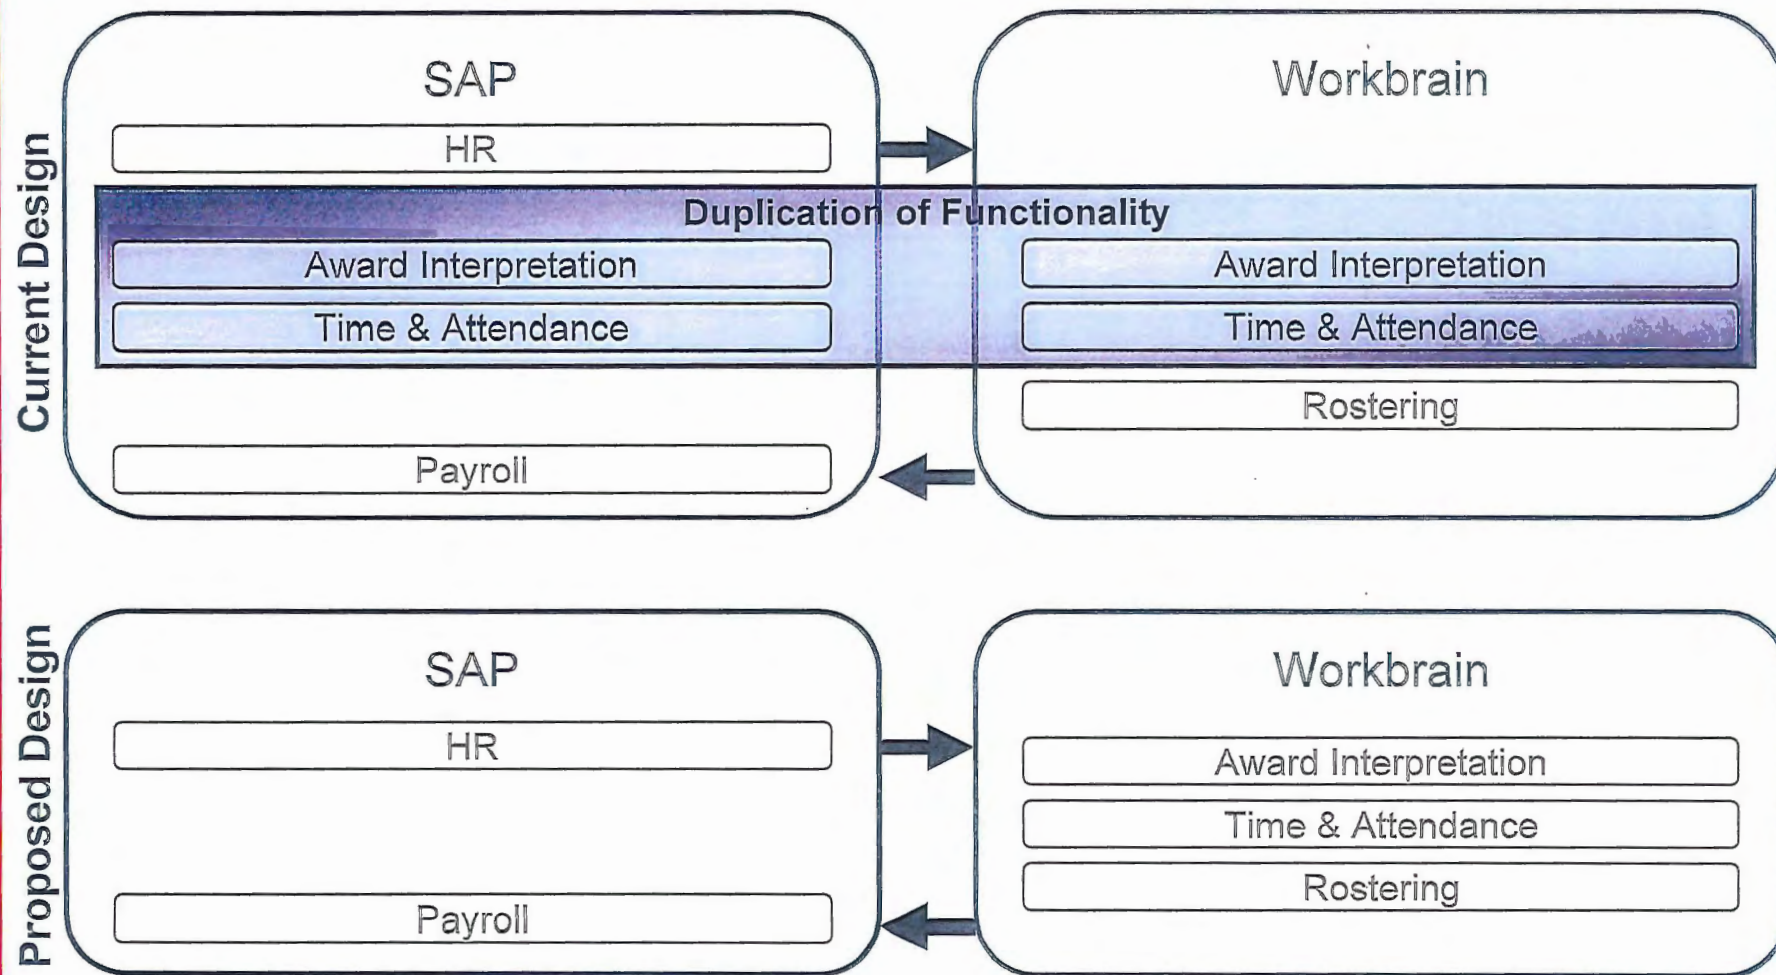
Current Design

SAP

HR

Duplication of Functionality

Award Interpretation

Time & Attendance

Payroll

Workbrain

Award Interpretation

Time & Attendance

Rostering

Proposed Design

SAP

HR

Payroll

Workbrain

Award Interpretation

Time & Attendance

Rostering